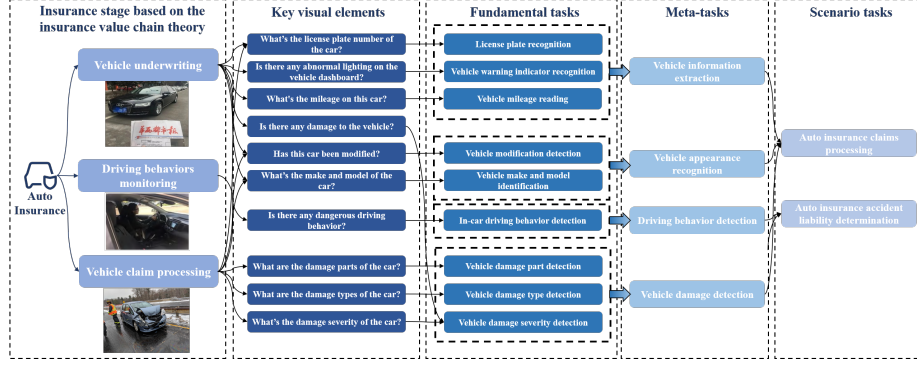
Insurance stage based on the insurance value chain theory

Key visual elements

Fundamental tasks

Meta-tasks

Scenario tasks

Auto Insurance

Vehicle underwriting

Driving behaviors monitoring

Vehicle claim processing

What's the license plate number of the car?

Is there any abnormal lighting on the vehicle dashboard?

What's the mileage on this car?

Is there any damage to the vehicle?

Has this car been modified?

What's the make and model of the car?

Is there any dangerous driving behavior?

What are the damage parts of the car?

What are the damage types of the car?

What's the damage severity of the car?

License plate recognition

Vehicle warning indicator recognition

Vehicle mileage reading

Vehicle modification detection

Vehicle make and model identification

In-car driving behavior detection

Vehicle damage part detection

Vehicle damage type detection

Vehicle damage severity detection

Vehicle information extraction

Vehicle appearance recognition

Driving behavior detection

Vehicle damage detection

Auto insurance claims processing

Auto insurance accident liability determination